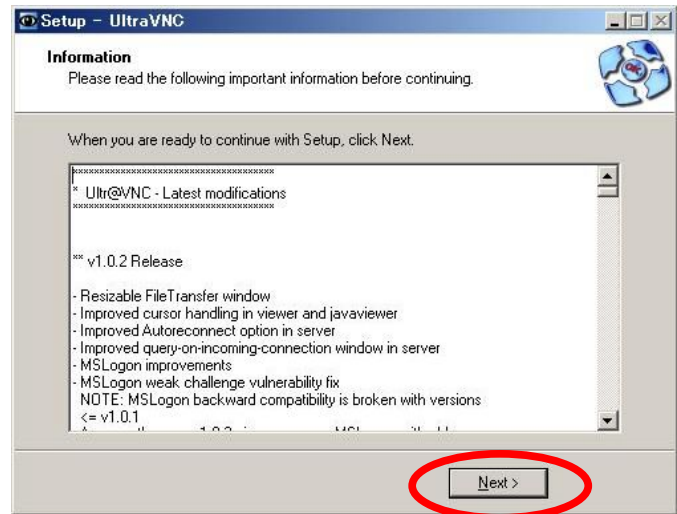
Setup - UltraVNC

Information
Please read the following important information before continuing.

When you are ready to continue with Setup, click Next.

************************************
* Ultr@VNC - Latest modifications
************************************

** v1.0.2 Release

- Resizable FileTransfer window
- Improved cursor handling in viewer and javaviewer
- Improved Autoreconnect option in server
- Improved query-on-incoming-connection window in server
- MSLogon improvements
- MSLogon weak challenge vulnerability fix
NOTE: MSLogon backward compatibility is broken with versions
<= v1.0.1
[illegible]

Next >